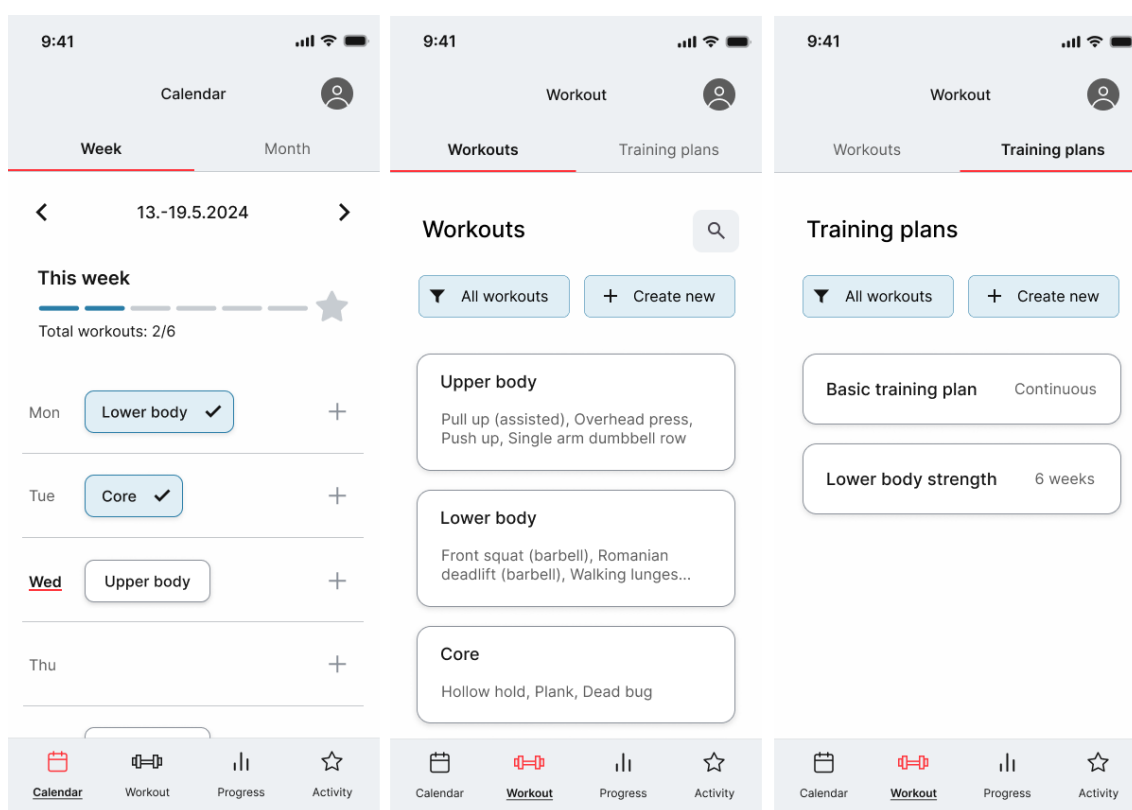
9:41

Calendar

Week Month

13.-19.5.2024

This week

Total workouts: 2/6

Mon Lower body

Tue Core

Wed Upper body

Thu

Calendar Workout Progress Activity

9:41

Workout

Workouts Training plans

Workouts

All workouts

Create new

Upper body

Pull up (assisted), Overhead press, Push up, Single arm dumbbell row

Lower body

Front squat (barbell), Romanian deadlift (barbell), Walking lunges...

Core

Hollow hold, Plank, Dead bug

Calendar Workout Progress Activity

9:41

Workout

Workouts Training plans

Training plans

All workouts

Create new

Basic training plan Continuous

Lower body strength 6 weeks

Calendar Workout Progress Activity